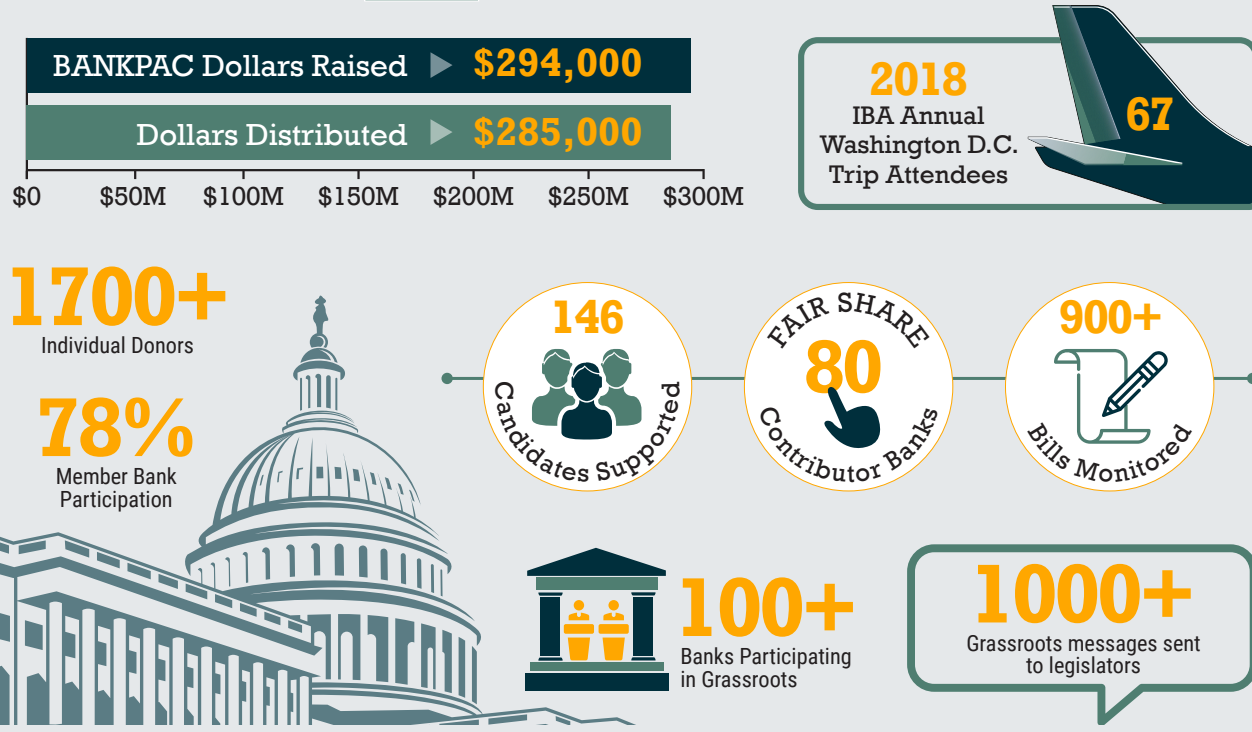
BANKPAC Dollars Raised $294,000

Dollars Distributed $285,000

$0 $50M $100M $150M $200M $250M $300M

2018 IBA Annual Washington D.C. Trip Attendees

67

1700+ Individual Donors

78% Member Bank Participation

146 Candidates Supported

FAIR SHARE 80 Contributor Banks

900+ Bills Monitored

100+ Banks Participating in Grassroots

1000+ Grassroots messages sent to legislators